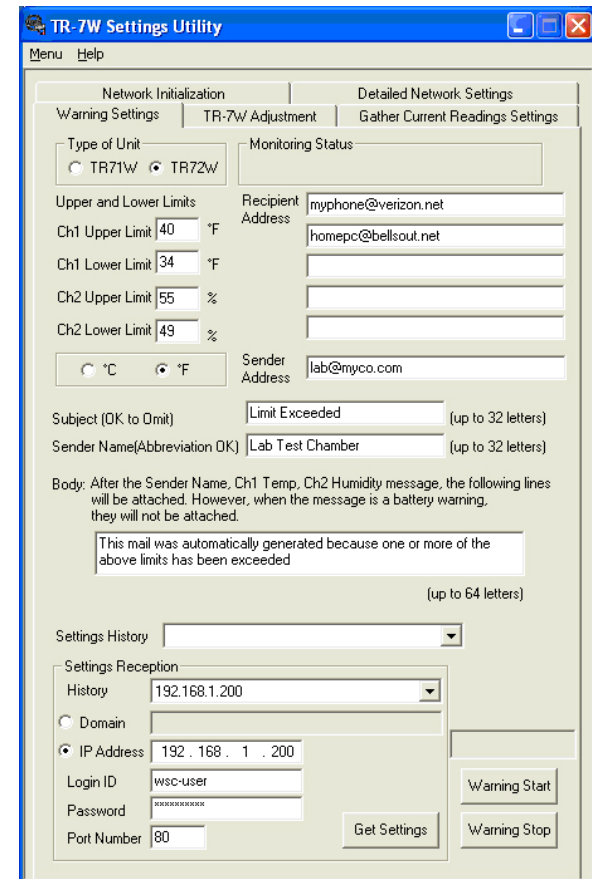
TR-7W Settings Utility

Menu Help

Network Initialization
Detailed Network Settings
Warning Settings
TR-7W Adjustment
Gather Current Readings Settings

Type of Unit
TR71W TR72W

Monitoring Status

Upper and Lower Limits
Ch1 Upper Limit 40 °F
Ch1 Lower Limit 34 °F
Ch2 Upper Limit 55 %
Ch2 Lower Limit 49 %

°C °F

Recipient Address
myphone@verizon.net
homepc@bellsout.net

Sender Address
lab@myco.com

Subject (OK to Omit) Limit Exceeded (up to 32 letters)
Sender Name(Abbreviation OK) Lab Test Chamber (up to 32 letters)

Body: After the Sender Name, Ch1 Temp, Ch2 Humidity message, the following lines will be attached. However, when the message is a battery warning, they will not be attached.

This mail was automatically generated because one or more of the above limits has been exceeded

(up to 64 letters)

Settings History

Settings Reception
History 192.168.1.200
Domain
IP Address 192 . 168 . 1 . 200
Login ID wsc-user
Password **********
Port Number 80
Get Settings

Warning Start
Warning Stop